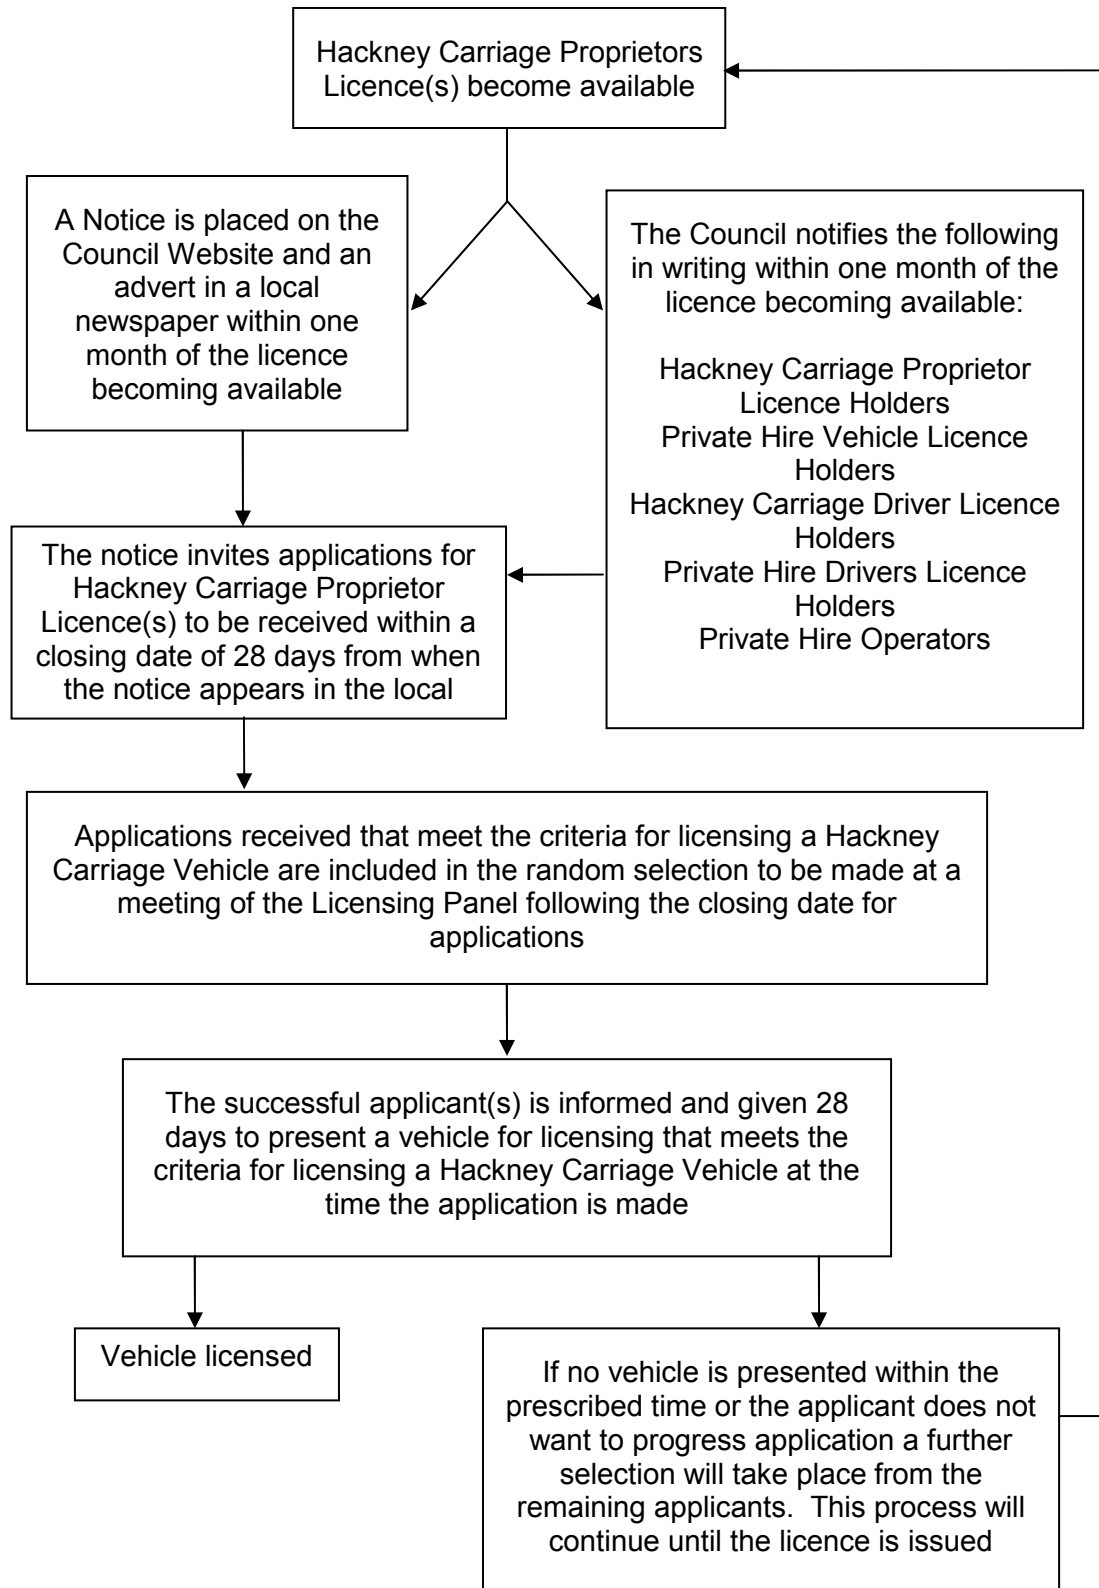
Hackney Carriage Proprietors Licence(s) become available

A Notice is placed on the Council Website and an advert in a local newspaper within one month of the licence becoming available

The Council notifies the following in writing within one month of the licence becoming available:

Hackney Carriage Proprietor Licence Holders
Private Hire Vehicle Licence Holders
Hackney Carriage Driver Licence Holders
Private Hire Drivers Licence Holders
Private Hire Operators

The notice invites applications for Hackney Carriage Proprietor Licence(s) to be received within a closing date of 28 days from when the notice appears in the local

Applications received that meet the criteria for licensing a Hackney Carriage Vehicle are included in the random selection to be made at a meeting of the Licensing Panel following the closing date for applications

The successful applicant(s) is informed and given 28 days to present a vehicle for licensing that meets the criteria for licensing a Hackney Carriage Vehicle at the time the application is made

Vehicle licensed

If no vehicle is presented within the prescribed time or the applicant does not want to progress application a further selection will take place from the remaining applicants. This process will continue until the licence is issued